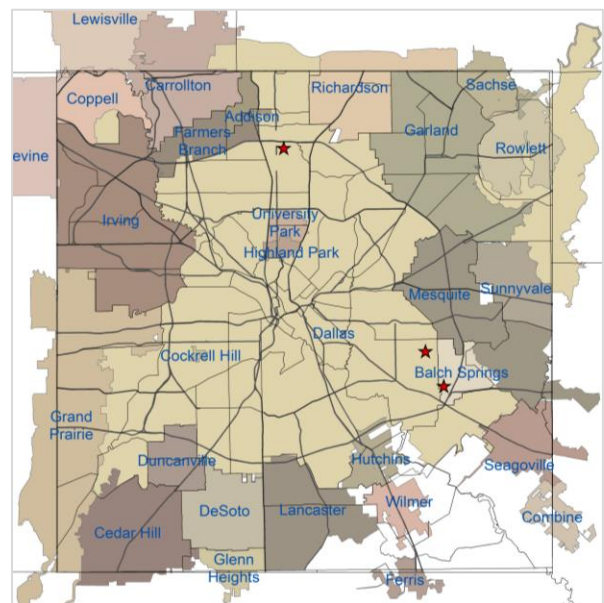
Lewisville
Coppell
Carrollton
Richardson
Sachse
evine
Addison
Farmers Branch
Garland
Rowlett
Irving
University Park
Highland Park
Mesquite
Sunnyvale
Dallas
Cockrell Hill
Balch Springs
Grand Prairie
Duncanville
Hutchins
Seagoville
Wilmer
DeSoto
Lancaster
Combine
Cedar Hill
Glenn Heights
Ferris